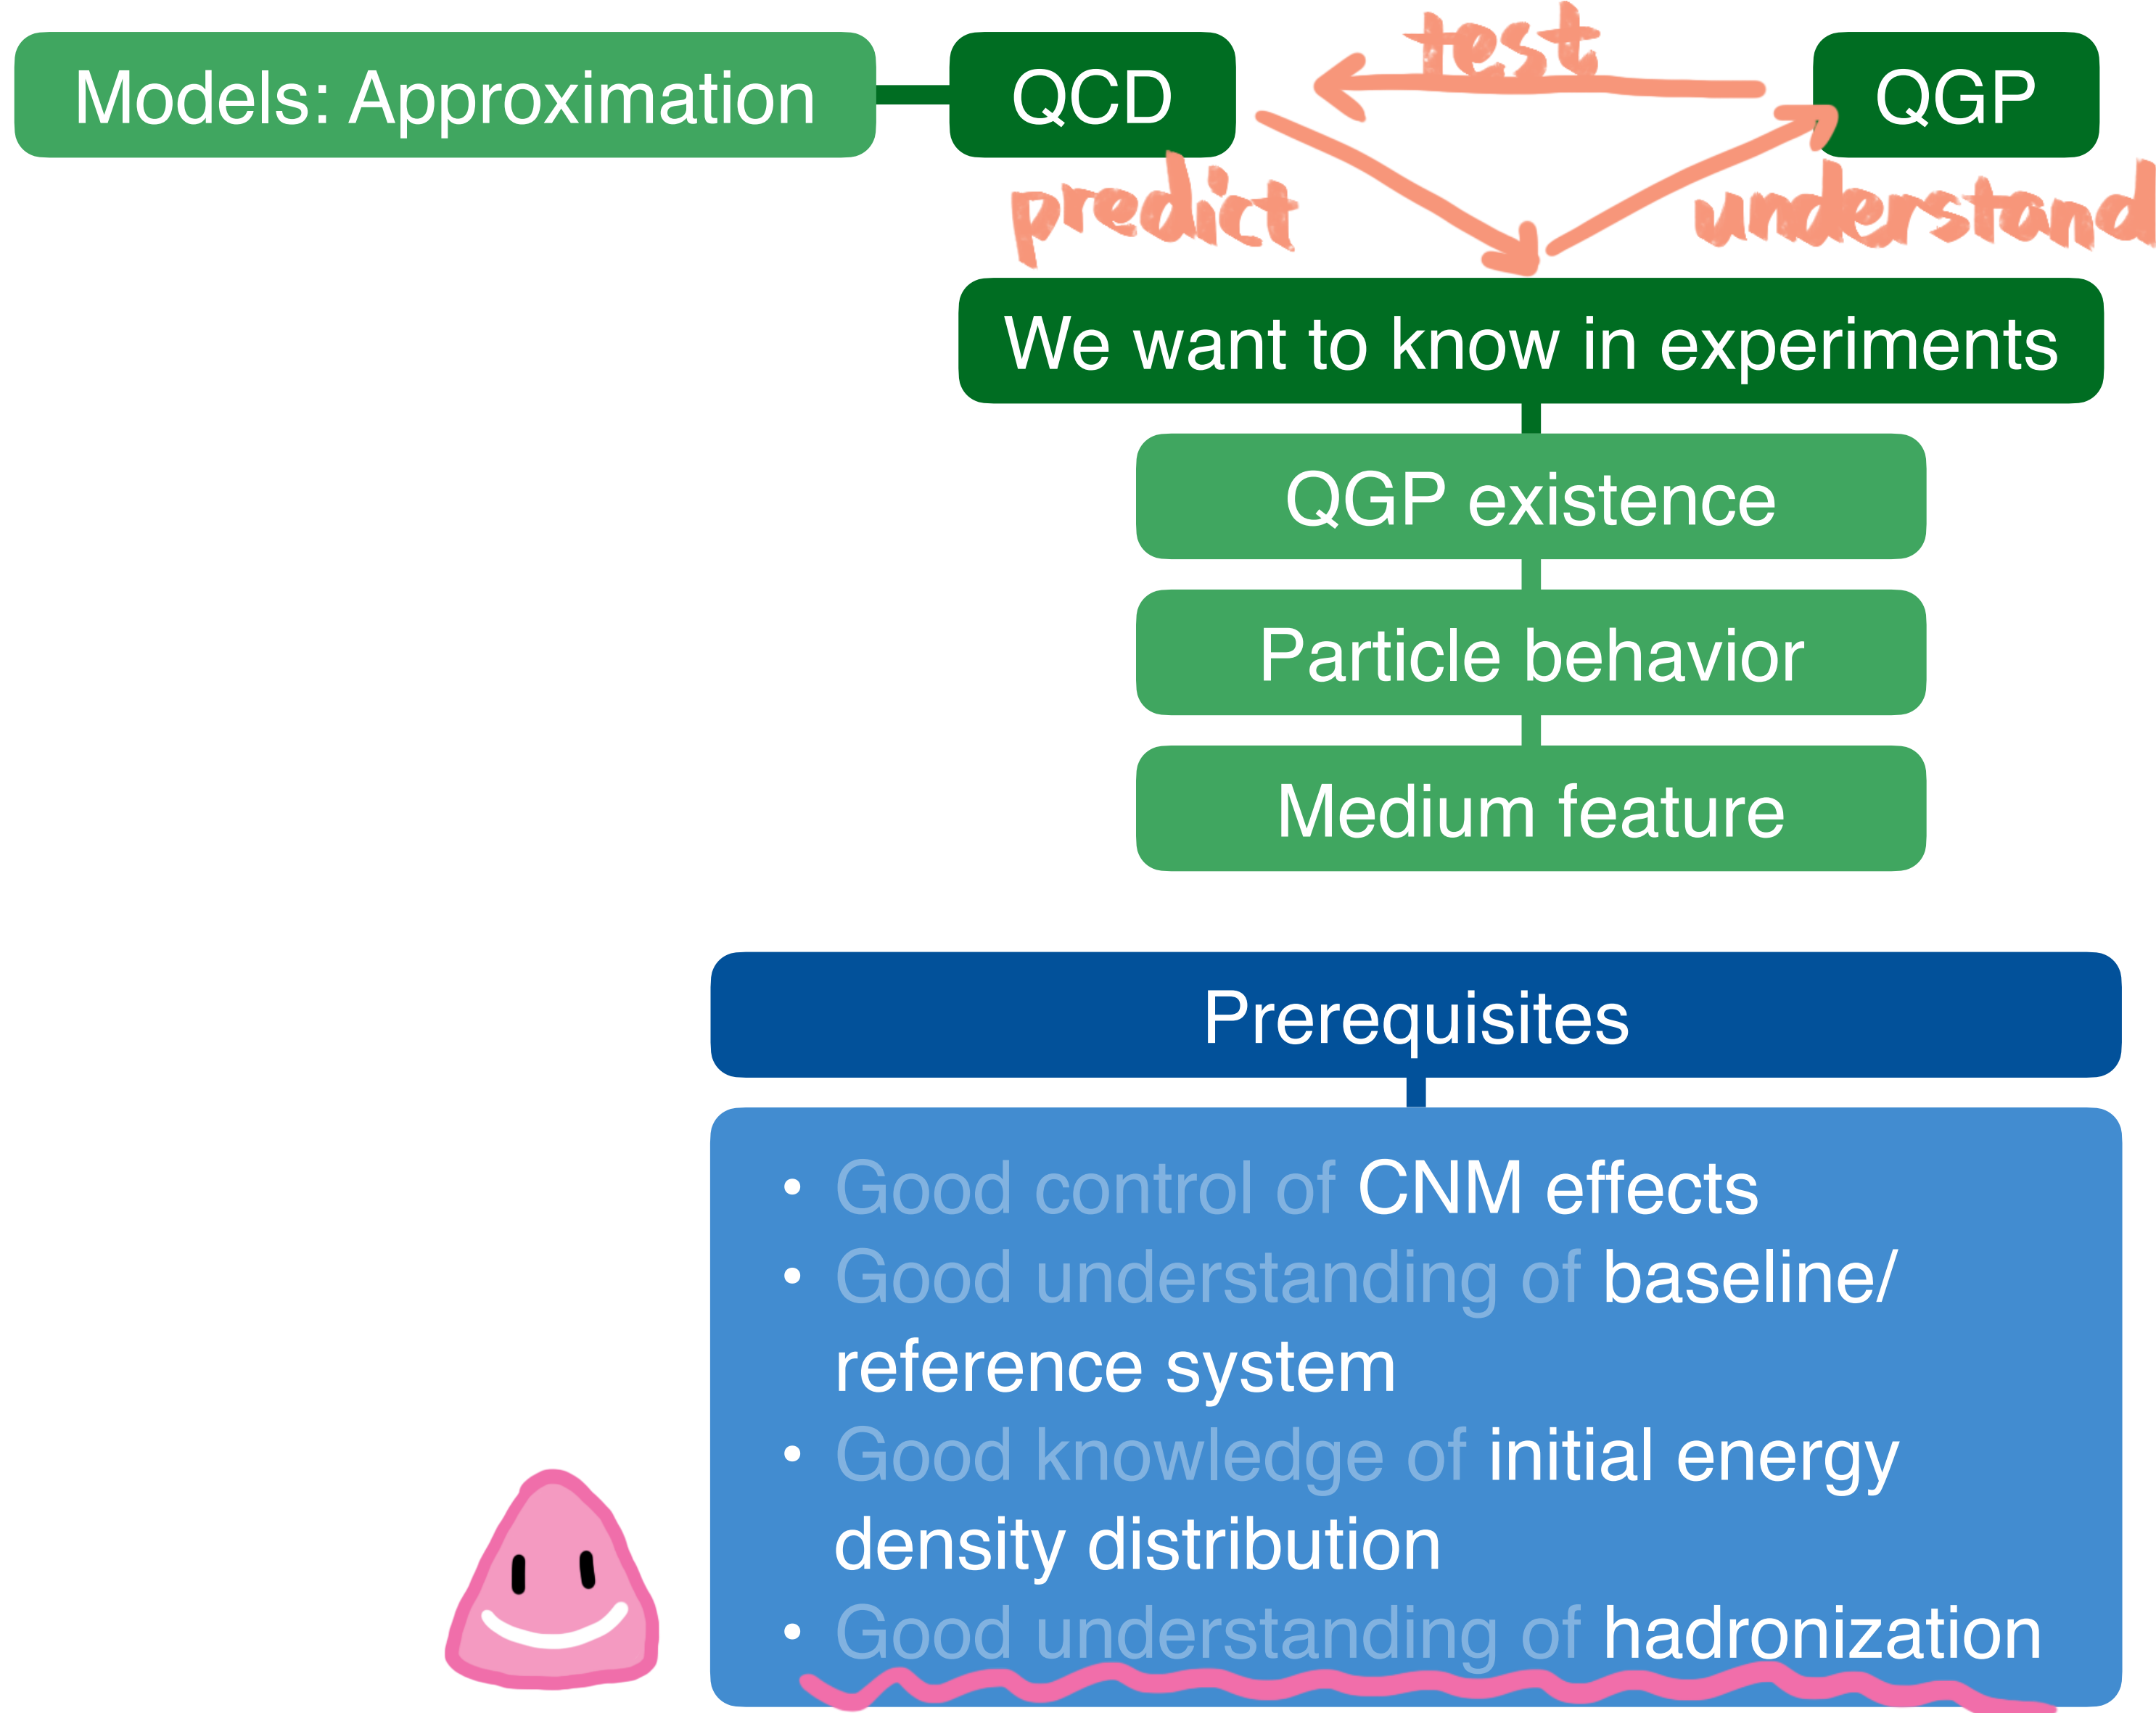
Models: Approximation

QCD

test

QGP

predict

understand

We want to know in experiments

QGP existence

Particle behavior

Medium feature

Prerequisites

- Good control of CNM effects
- Good understanding of baseline/ reference system
- Good knowledge of initial energy density distribution
- Good understanding of hadronization